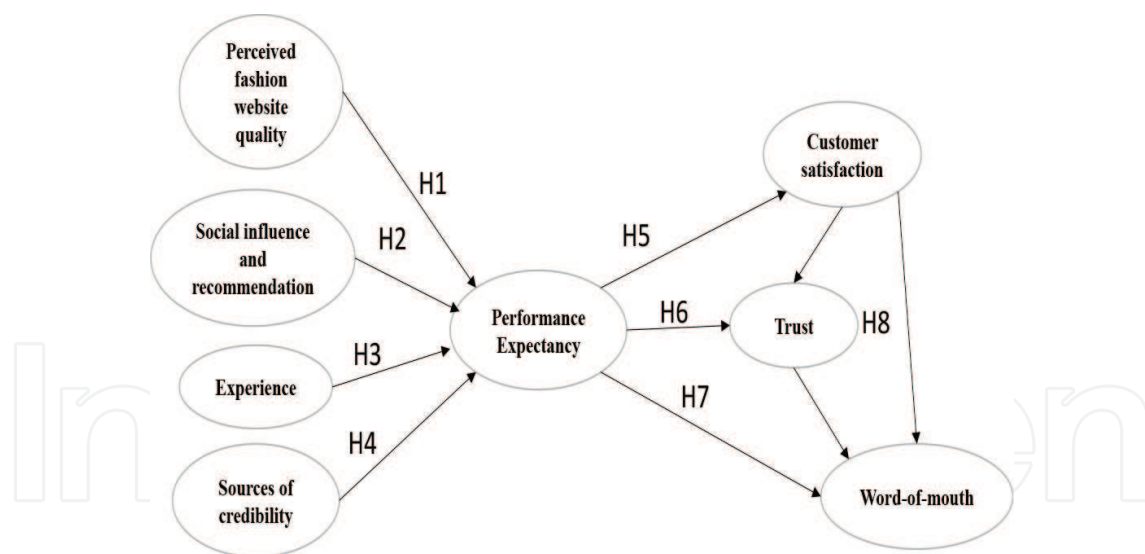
Perceived fashion website quality

H1

Social influence and recommendation

H2

Experience

H3

Sources of credibility

H4

Performance Expectancy

H5

H6

H7

Customer satisfaction

Trust

H8

Word-of-mouth